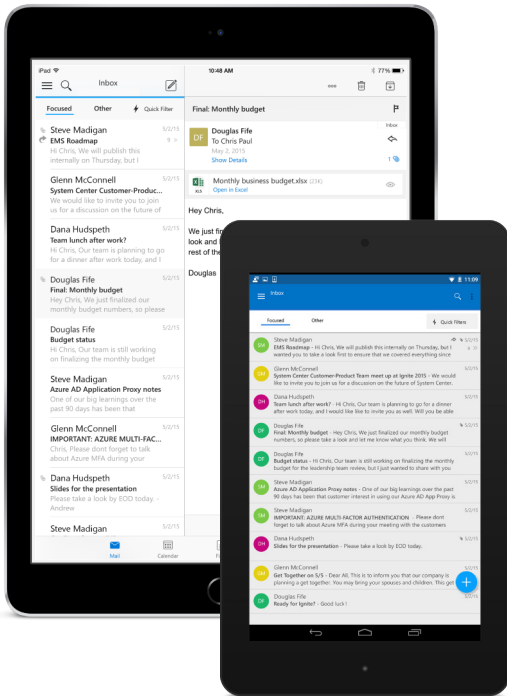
iPad 10:48 AM 77%

Inbox

Focused Other Quick Filter

Steve Madigan 5/2/15
EMS Roadmap
Hi Chris, We will publish this internally on Thursday, but I

Glenn McConnell 5/2/15
System Center Customer-Product...
We would like to invite you to join us for a discussion on the future of

Dana Hudspeth 5/2/15
Team lunch after work?
Hi Chris, our team is planning to go for a dinner after work today, and I

Douglas Fife 5/2/15
Final: Monthly budget
Hey Chris, We just finalized our monthly budget numbers, so please

Douglas Fife 5/2/15
Budget status
Hi Chris, Our team is still working on finalizing the monthly budget

Steve Madigan 5/2/15
Azure AD Application Proxy notes
One of our big learnings over the past 90 days has been that

Glenn McConnell 5/2/15
IMPORTANT: AZURE MULTI-FAC...
Chris, Please dont forget to talk about Azure MFA during your

Dana Hudspeth 5/2/15
Slides for the presentation
Please take a look by EOD today. - Andrew

Steve Madigan 5/2/15

Mail Calendar

Final: Monthly budget

DF Douglas Fife
To Chris Paul
May 2, 2015
Show Details
Inbox
1

Monthly business budget.xlsx (23K)
Open in Excel

Hey Chris,

We just fi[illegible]
look and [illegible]
rest of the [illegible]

Douglas

11:09

Inbox

Focused Other Quick Filters

SM Steve Madigan 5/2/15
EMS Roadmap - Hi Chris, We will publish this internally on Thursday, but I wanted you to take a look first to ensure that we covered everything since

GM Glenn McConnell 5/2/15
System Center Customer-Product Team meet up at Ignite 2015 - We would like to invite you to join us for a discussion on the future of System Center.

DH Dana Hudspeth 5/2/15
Team lunch after work? - Hi Chris, our team is planning to go for a dinner after work today, and I would like like to invite you as well. Will you be able.

DF Douglas Fife 5/2/15
Final: Monthly budget - Hey Chris, We just finalized our monthly budget numbers, so please take a look and let me know what you think. We will

DF Douglas Fife 5/2/15
Budget status - Hi Chris, Our team is still working on finalizing the monthly budget for the leadership team review, but I just wanted to share with you.

SM Steve Madigan 5/2/15
Azure AD Application Proxy notes - One of our big learnings over the past 90 days has been that customer interest in using our Azure AD App Proxy is

SM Steve Madigan 5/2/15
IMPORTANT: AZURE MULTI-FACTOR AUTHENTICATION - Please dont forget to talk about Azure MFA during your meeting with the customers.

DH Dana Hudspeth 5/2/15
Slides for the presentation - Please take a look by EOD today.

GM Glenn McConnell 5/2/15
Get Together on 5/5 - Dear All, This is to inform you that our company is planning a get together. You may bring your spouses and children. This get

DF Douglas Fife 5/2/15
Ready for Ignite? - Good luck !